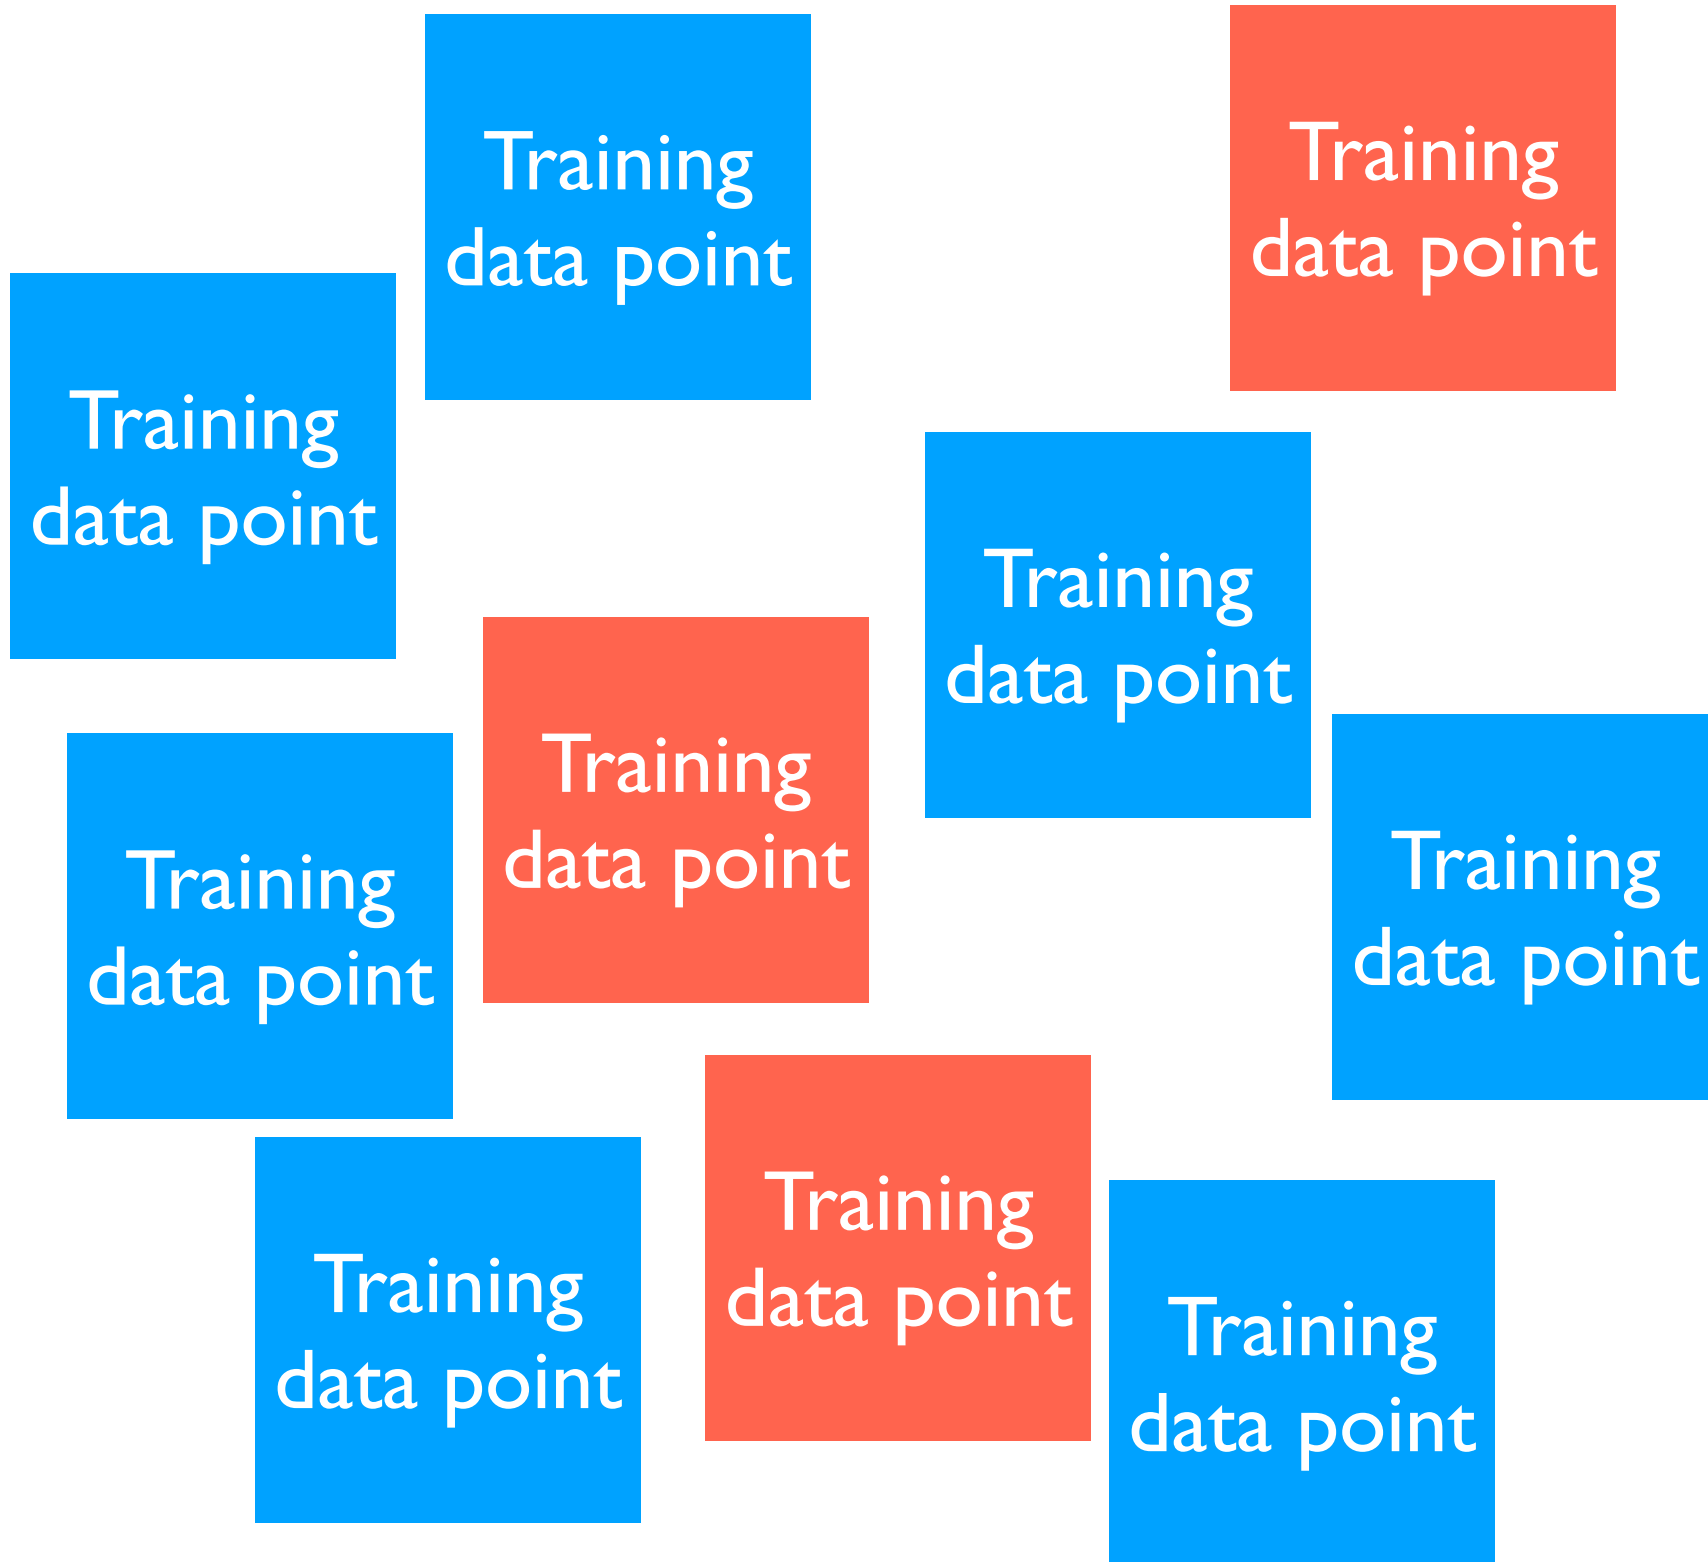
Training data point

Training data point

Training data point

Training data point

Training data point

Training data point

Training data point

Training data point

Training data point

Training data point